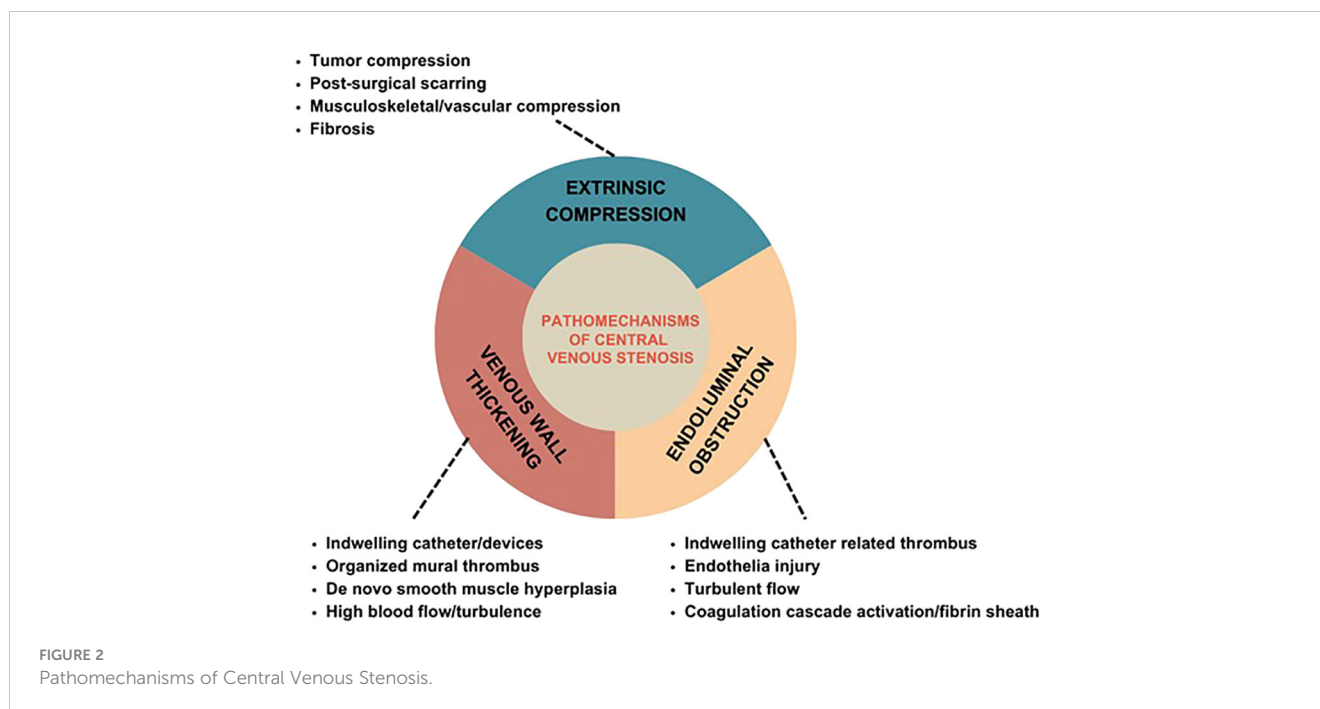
- Tumor compression
- Post-surgical scarring
- Musculoskeletal/vascular compression
- Fibrosis

EXTRINSIC COMPRESSION

PATHOMECHANISMS OF CENTRAL VENOUS STENOSIS

VENOUS WALL THICKENING

ENDOLUMINAL OBSTRUCTION

- Indwelling catheter/devices
- Organized mural thrombus
- De novo smooth muscle hyperplasia
- High blood flow/turbulence

- Indwelling catheter related thrombus
- Endothelia injury
- Turbulent flow
- Coagulation cascade activation/fibrin sheath

FIGURE 2
Pathomechanisms of Central Venous Stenosis.